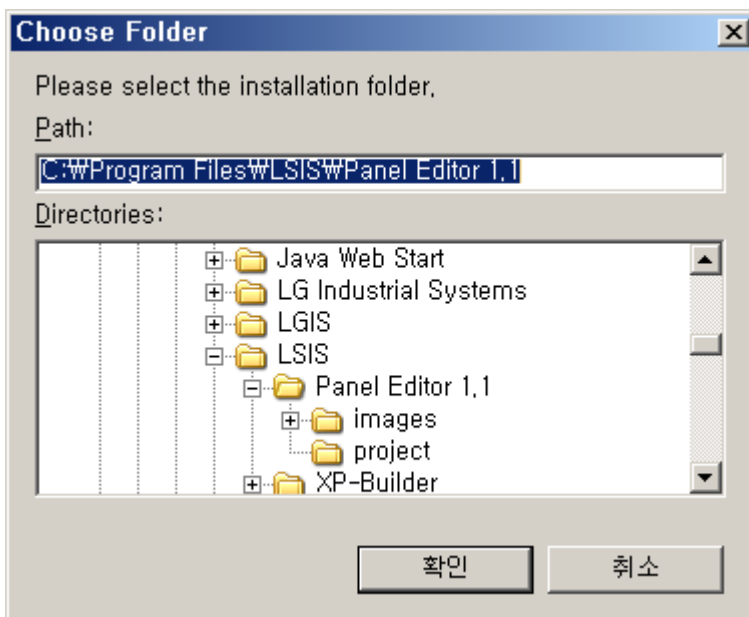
Choose Folder

Please select the installation folder.

Path:

C:₩Program Files₩LSIS₩Panel Editor 1.1

Directories:

Java Web Start
LG Industrial Systems
LGIS
LSIS
Panel Editor 1.1
images
project
XP-Builder

확인

취소